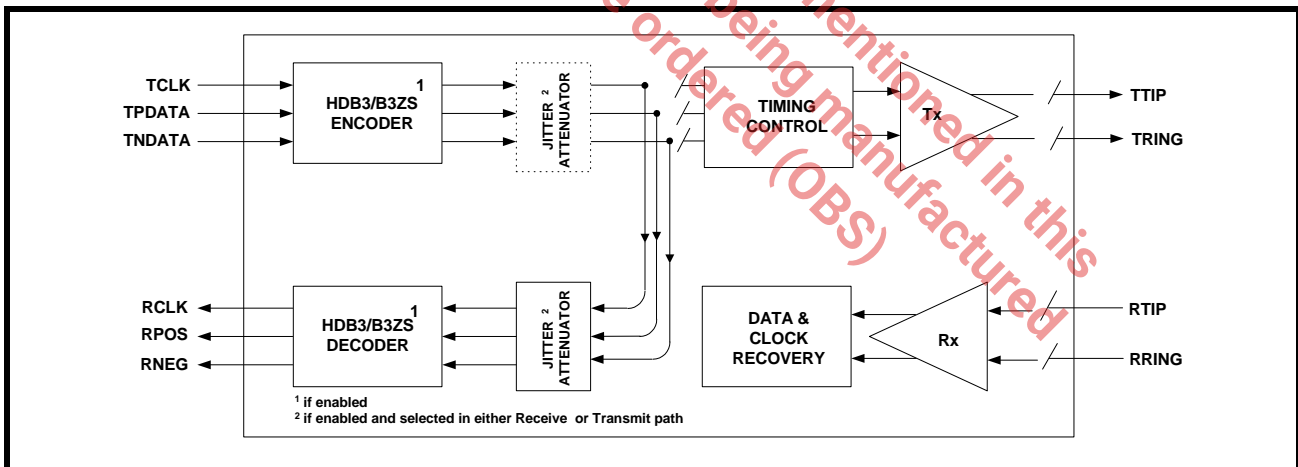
TCLK
TPDATA
TNDATA

HDB3/B3ZS ENCODER $^1$

JITTER $^2$ ATTENUATOR

TIMING CONTROL

Tx

TTIP
TRING

RCLK
RPOS
RNEG

HDB3/B3ZS DECODER $^1$

JITTER $^2$ ATTENUATOR

DATA & CLOCK RECOVERY

Rx

RTIP
RRING

$^1$ if enabled
$^2$ if enabled and selected in either Receive or Transmit path

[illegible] being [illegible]entioned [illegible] ordered being manufactured in this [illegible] ordered (OBS)